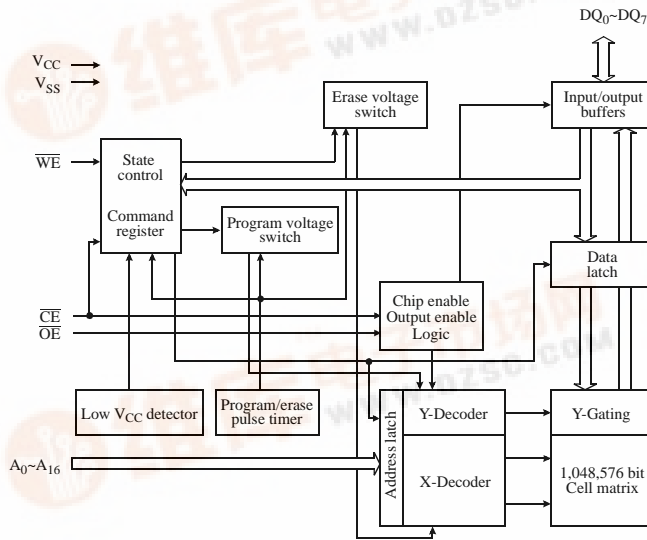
$DQ_0$~$DQ_7$

$V_{CC}$
$V_{SS}$

Erase voltage switch

Input/output buffers

$\overline{WE}$

State control

Command register

Program voltage switch

Data latch

$\overline{CE}$
$\overline{OE}$

Chip enable Output enable Logic

Low $V_{CC}$ detector

Program/erase pulse timer

Address latch

Y-Decoder

Y-Gating

$A_0$~$A_{16}$

X-Decoder

1,048,576 bit Cell matrix

www.dzsc.com